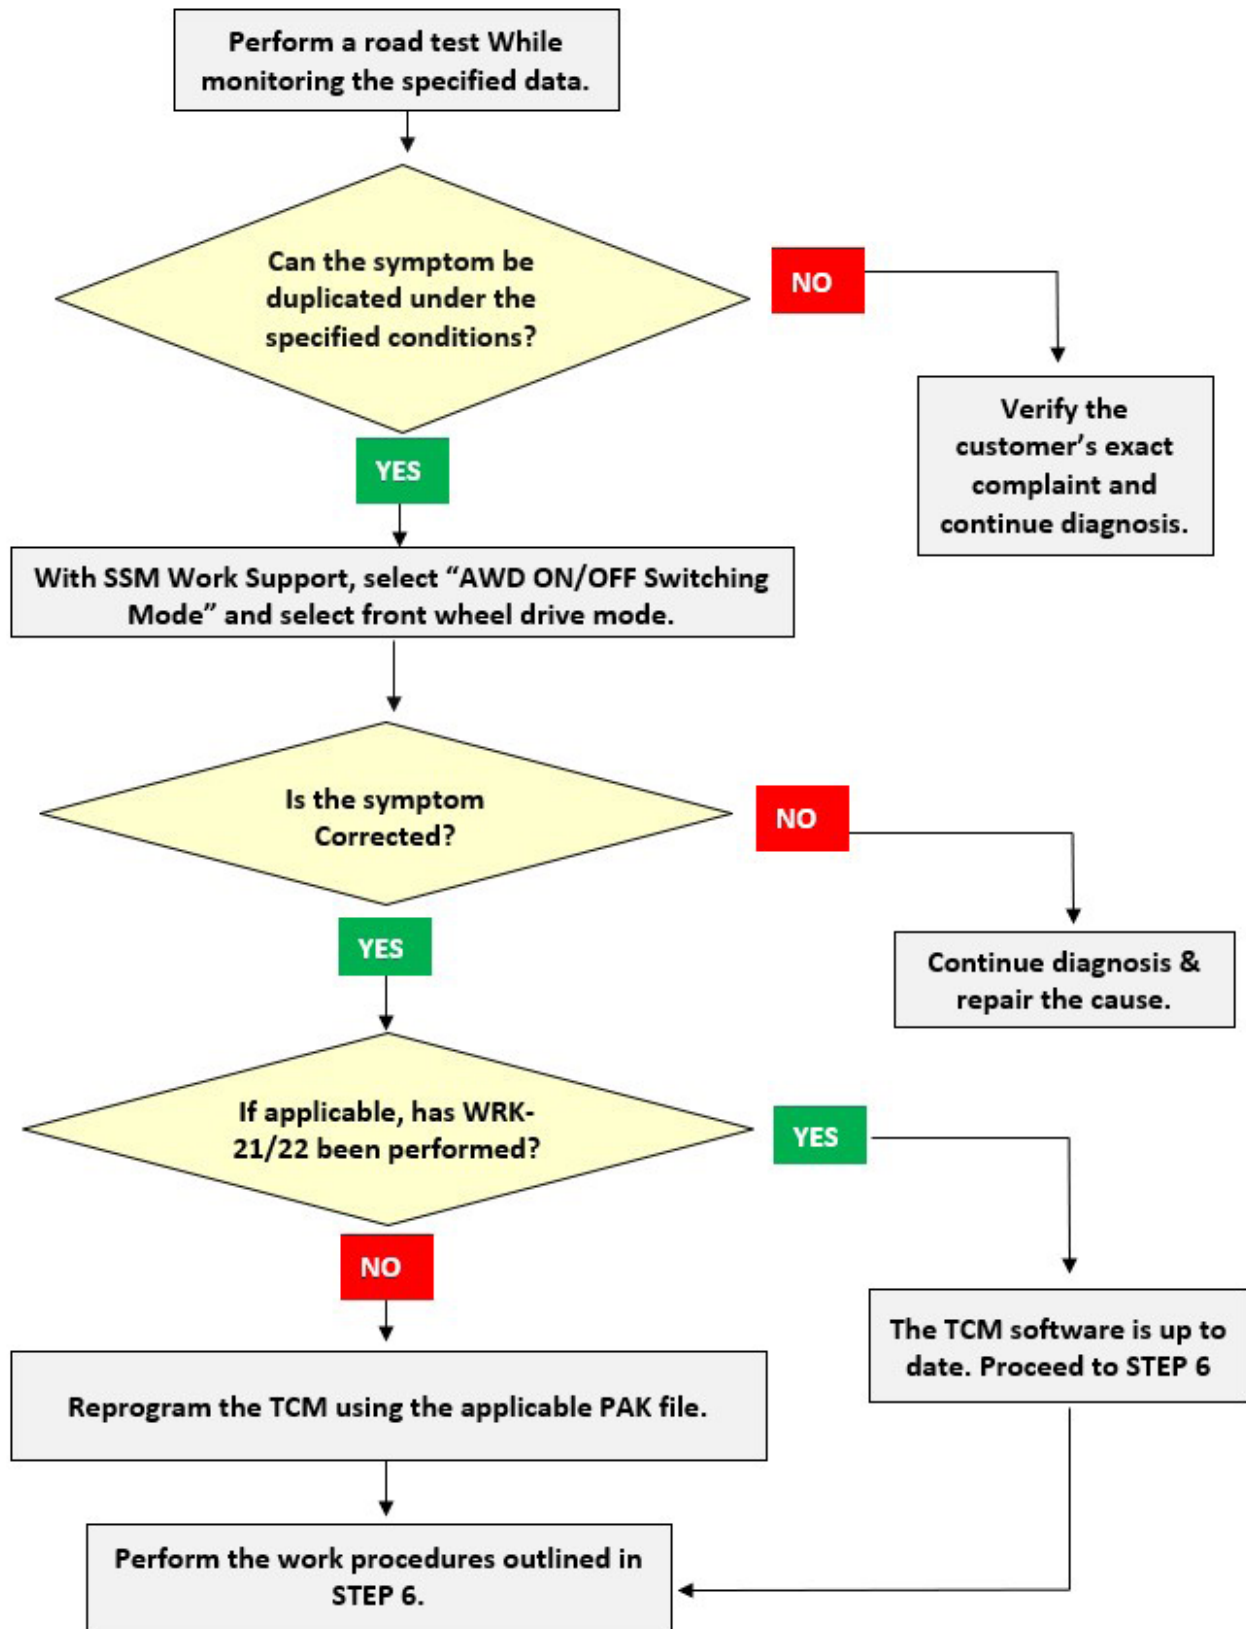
Perform a road test While monitoring the specified data.

Can the symptom be duplicated under the specified conditions?

NO

Verify the customer's exact complaint and continue diagnosis.

YES

With SSM Work Support, select "AWD ON/OFF Switching Mode" and select front wheel drive mode.

Is the symptom Corrected?

NO

Continue diagnosis & repair the cause.

YES

If applicable, has WRK-21/22 been performed?

YES

The TCM software is up to date. Proceed to STEP 6

NO

Reprogram the TCM using the applicable PAK file.

Perform the work procedures outlined in STEP 6.